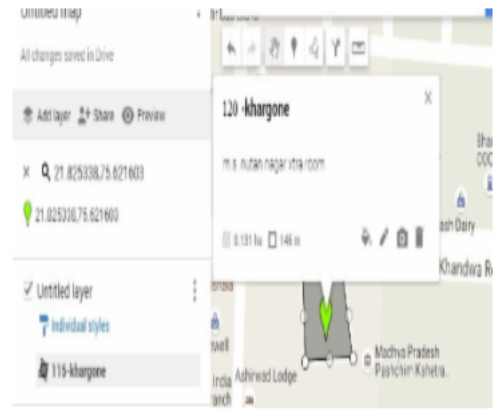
Untitled map

All changes saved in Drive

Add layer Share Preview

× 21.825338,75.621603

21.825338,75.621603

Untitled layer

Individual styles

115-khargone

120 -khargone

×

m.s nutan nagar itra room

0.131 ha 146 m

ash Dairy

Khandwa R

Madhya Pradesh Paschim Kshetra

Ashirwad Lodge

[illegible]